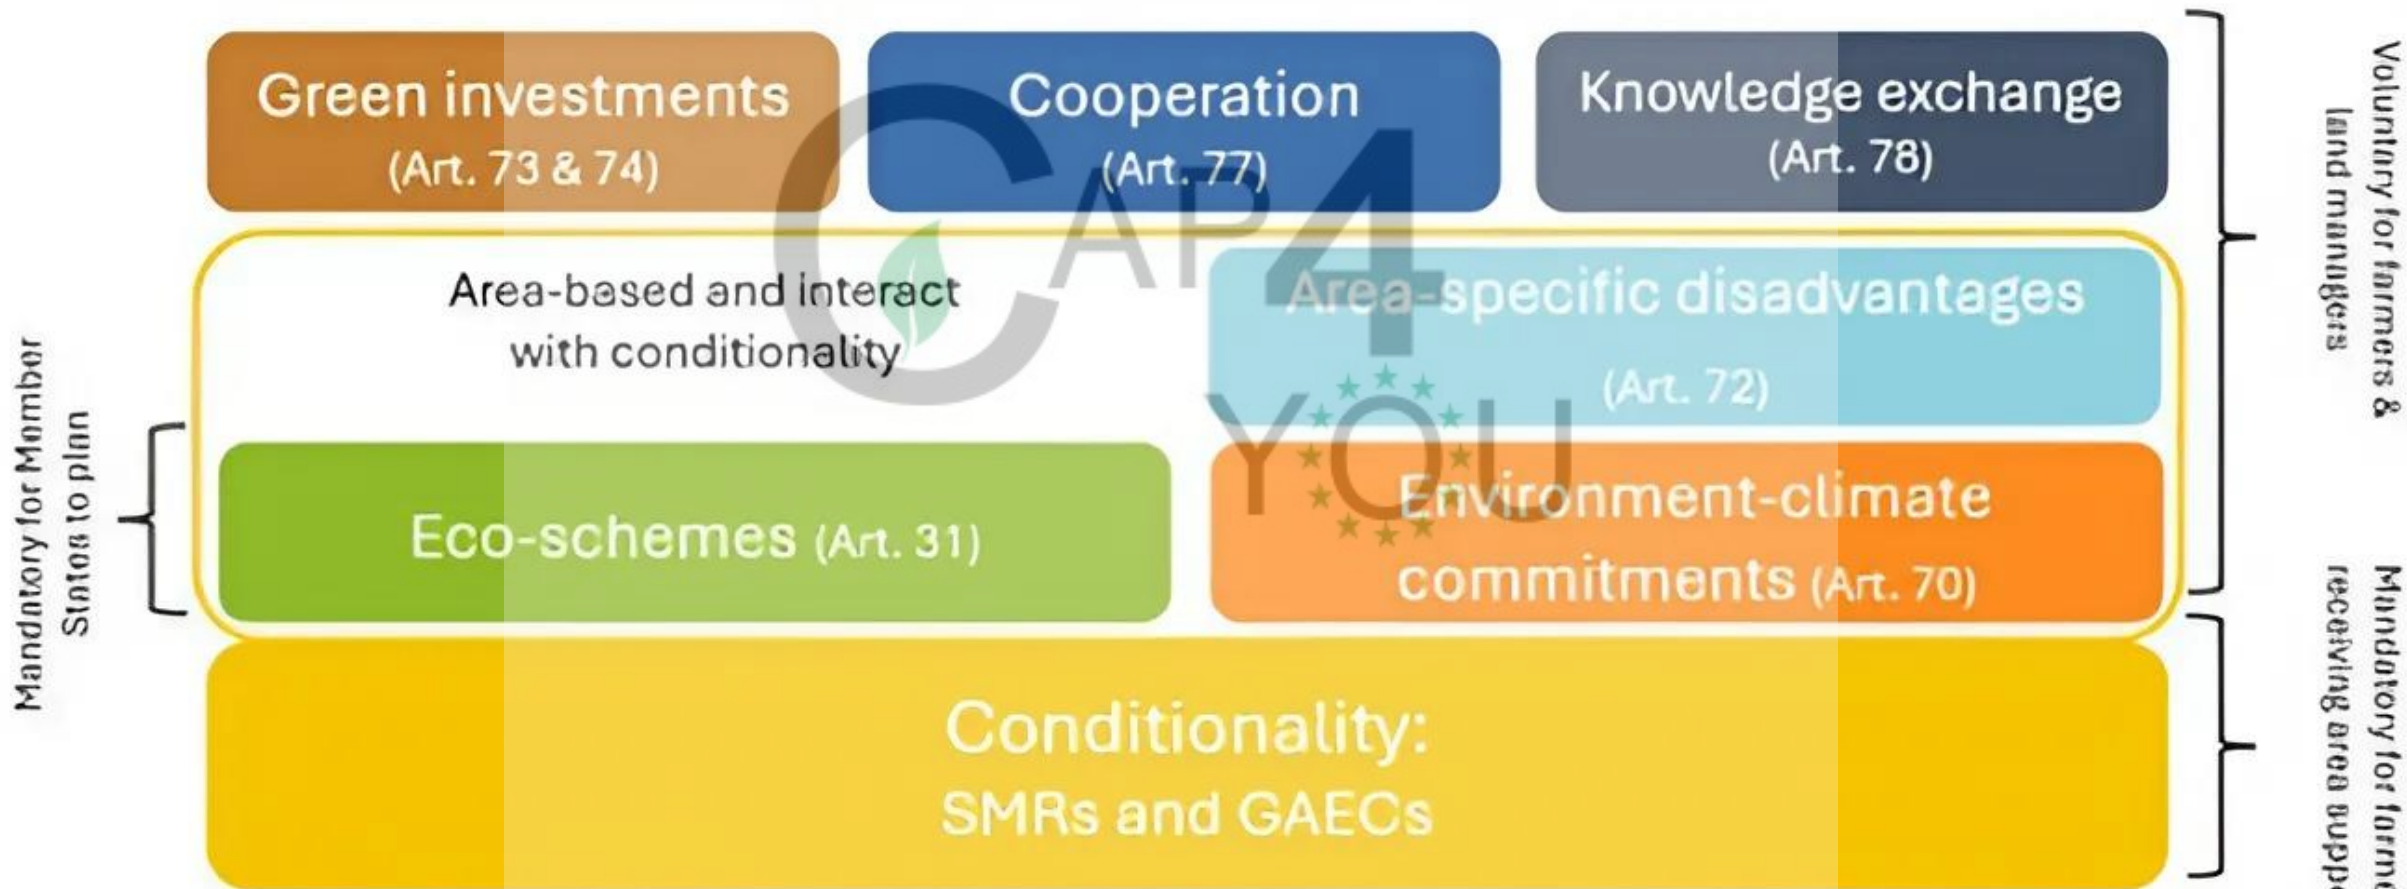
Green investments (Art. 73 & 74)

Cooperation (Art. 77)

Knowledge exchange (Art. 78)

Voluntary for farmers & land managers

Area-based and interact with conditionality

Area-specific disadvantages (Art. 72)

Mandatory for Member States to plan

Eco-schemes (Art. 31)

Environment-climate commitments (Art. 70)

Conditionality: SMRs and GAECs

Mandatory for farme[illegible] receiving area suppo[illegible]

CAP4YOU